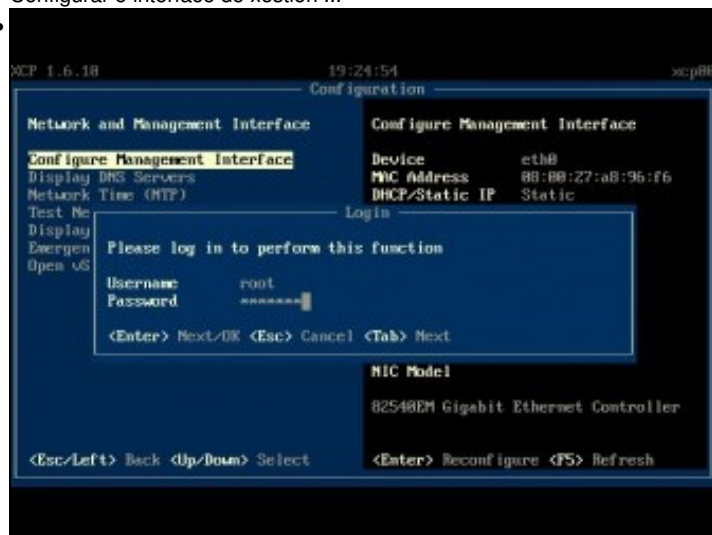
Configurar o interface de xestión ...

XCP 1.6.10 19:24:54 xcp0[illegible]

Configuration

Network and Management Interface

Configure Management Interface
Display DNS Servers
Network Time (NTP)
Test Ne
Display
Emergen
Open vS

Configure Management Interface

Device eth0
MAC Address 08:00:27:a8:96:f6
DHCP/Static IP Static

Login

Please log in to perform this function

Username root
Password ********

<Enter> Next/OK <Esc> Cancel <Tab> Next

NIC Model

82540EM Gigabit Ethernet Controller

<Esc/Left> Back <Up/Down> Select

<Enter> Reconfigure <F5> Refresh